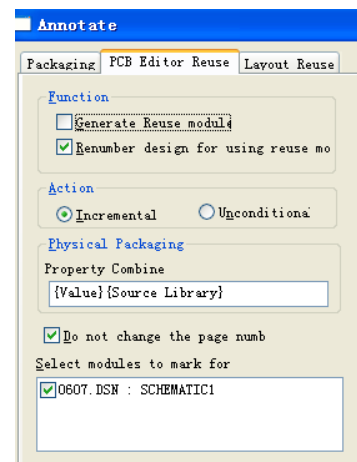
Annotate

Packaging | PCB Editor Reuse | Layout Reuse

Function

Generate Reuse module

Renumber design for using reuse mo

Action

Incremental

Unconditiona

Physical Packaging

Property Combine

{Value}{Source Library}

Do not change the page numb

Select modules to mark for

0607.DSN : SCHEMATIC1